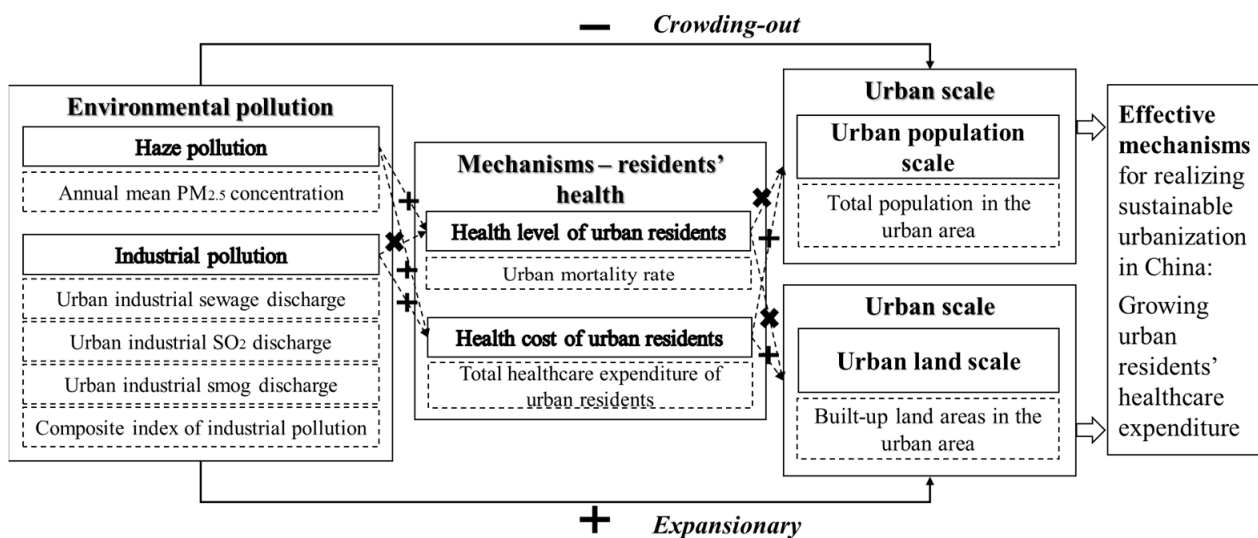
— *Crowding-out*

**Environmental pollution**

**Haze pollution**

Annual mean $PM_{2.5}$ concentration

**Industrial pollution**

Urban industrial sewage discharge

Urban industrial $SO_2$ discharge

Urban industrial smog discharge

Composite index of industrial pollution

+

✖

+

+

**Mechanisms – residents' health**

**Health level of urban residents**

Urban mortality rate

**Health cost of urban residents**

Total healthcare expenditure of urban residents

✖

+

✖

+

**Urban scale**

**Urban population scale**

Total population in the urban area

**Urban scale**

**Urban land scale**

Built-up land areas in the urban area

**Effective mechanisms** for realizing sustainable urbanization in China:

Growing urban residents' healthcare expenditure

+ *Expansionary*